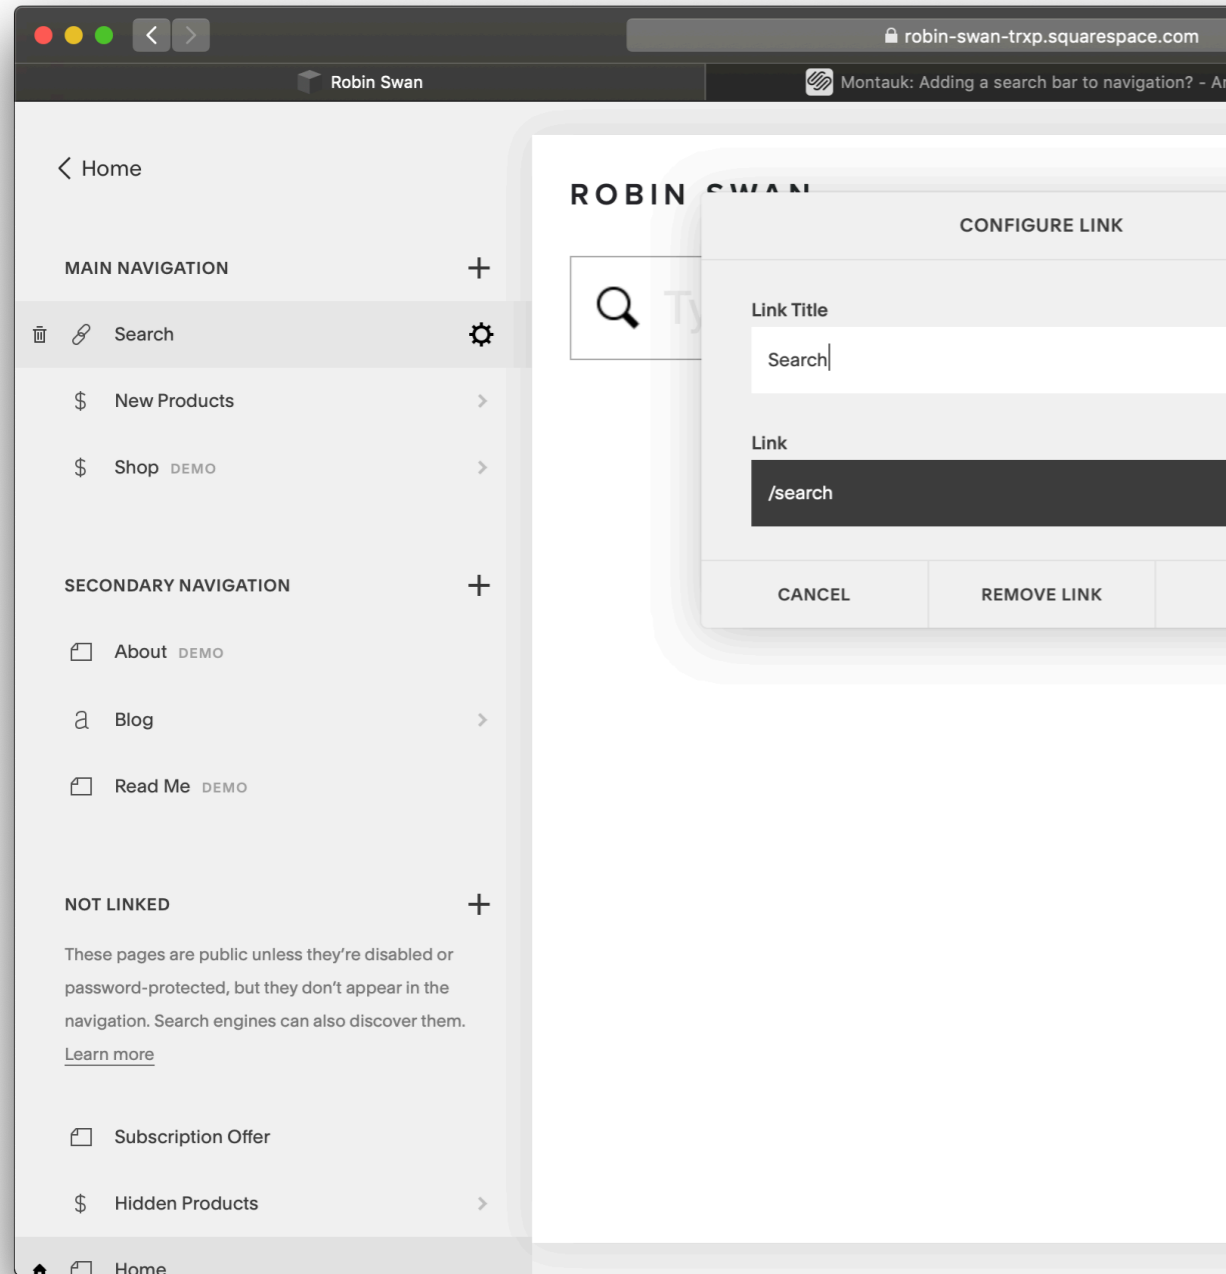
robin-swan-trxp.squarespace.com

Robin Swan

Montauk: Adding a search bar to navigation? - A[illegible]

Home

MAIN NAVIGATION

Search

New Products

Shop DEMO

SECONDARY NAVIGATION

About DEMO

Blog

Read Me DEMO

NOT LINKED

These pages are public unless they're disabled or password-protected, but they don't appear in the navigation. Search engines can also discover them. Learn more

Subscription Offer

Hidden Products

Home

ROBIN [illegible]

Ty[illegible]

CONFIGURE LINK

Link Title

Search

Link

/search

CANCEL

REMOVE LINK